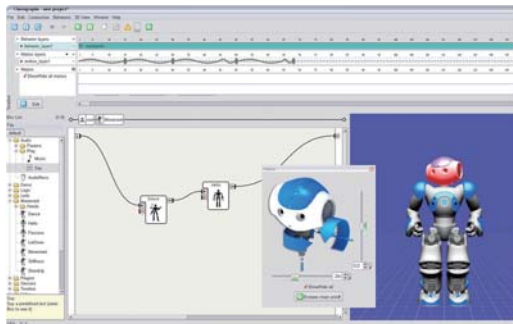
* Choregraphe - test project*
File Edit Connection Behaviors 3D View Window Help
Behavior layers
behavior_layer1
Motion layers
motion_layer1
Motion
Show/Hide all motors
Edit
Box List
File
default
Audio
Playback
Play
Music
Say
AudioMenu
Dance
Logic
Math
Movement
Go Motion
Dance
Hello
Pecmen
LieDown
Movement
Stiffness
StandUp
Plugins
Sensors
Tracking
Motors
Show/Hide all
Prepare robot pose
Say